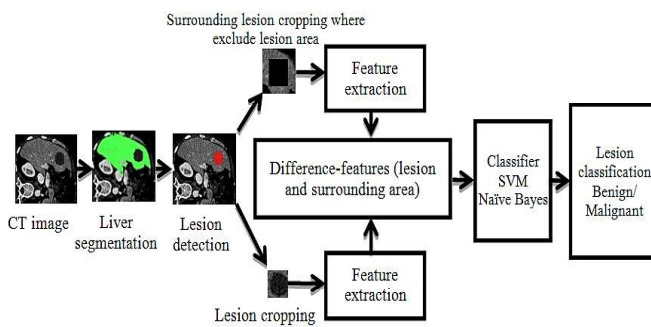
Surrounding lesion cropping where exclude lesion area

Feature extraction

CT image

Liver segmentation

Lesion detection

Difference-features (lesion and surrounding area)

Classifier SVM Naïve Bayes

Lesion classification Benign/ Malignant

Feature extraction

Lesion cropping